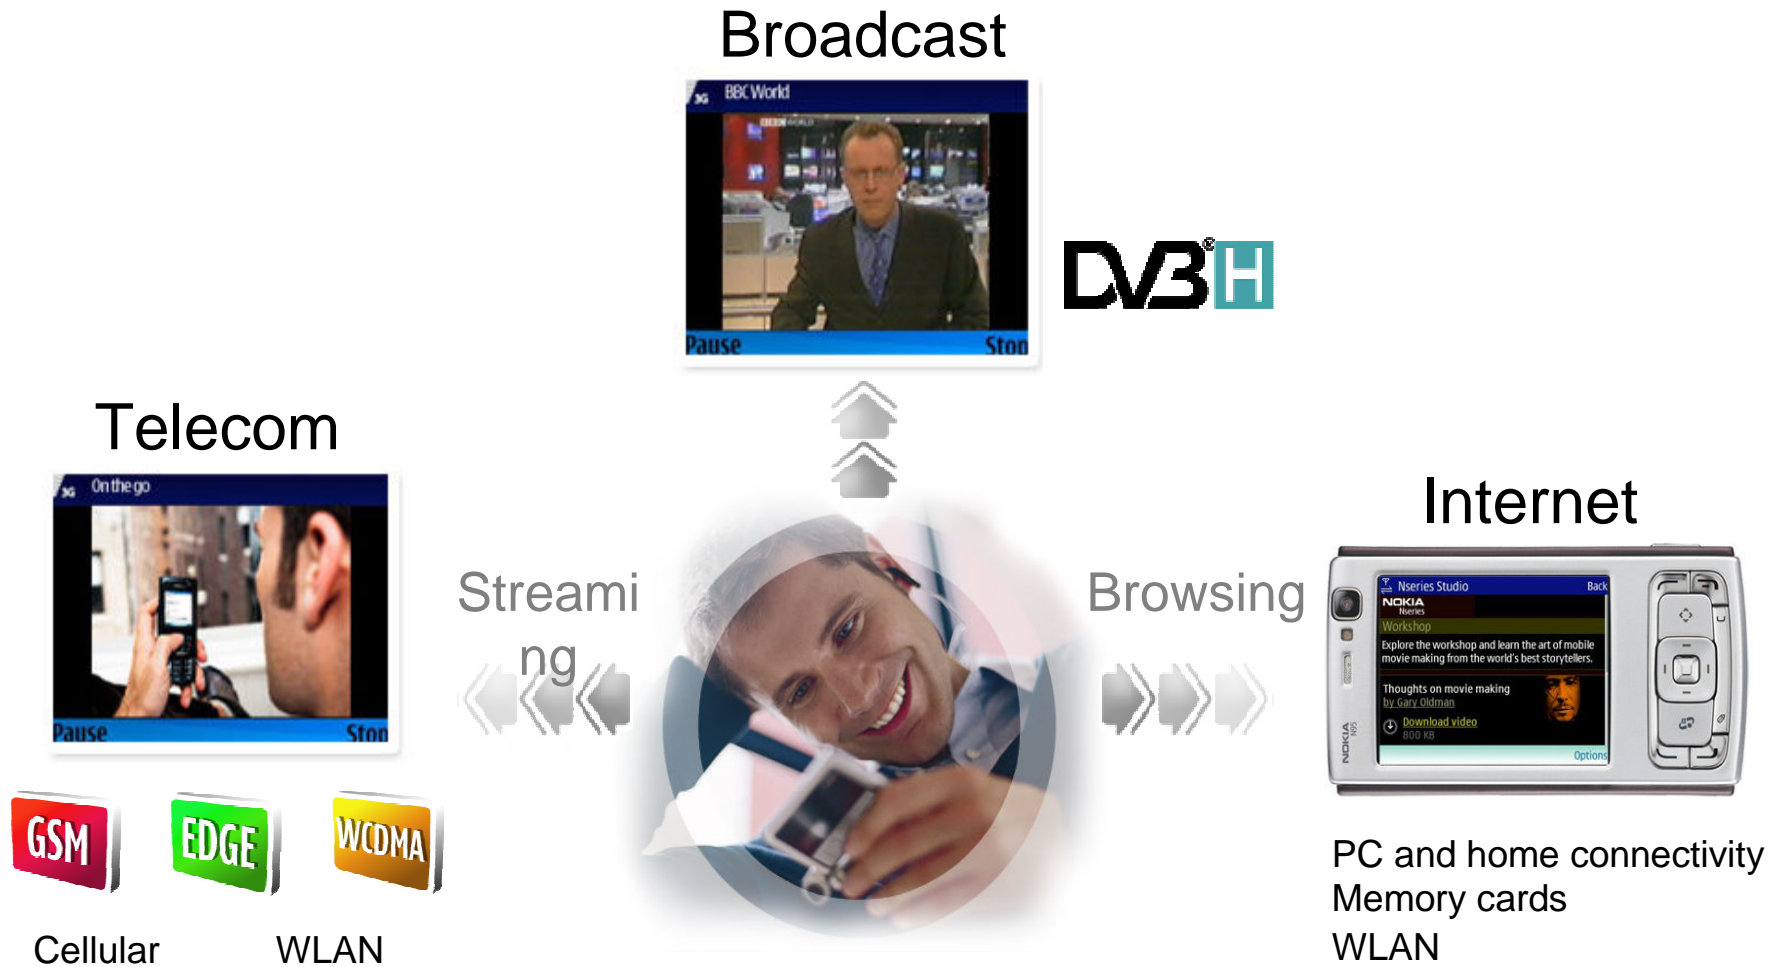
Broadcast

BBC World

Pause Stop

DVB H

Telecom

On the go

Pause Stop

GSM EDGE WCDMA

Cellular WLAN

Streaming

Browsing

Internet

Nseries Studio Back

NOKIA Nseries

Workshop

Explore the workshop and learn the art of mobile movie making from the world's best storytellers.

Thoughts on movie making by Gary Oldman

Download video 800 KB

Options

NOKIA N95

PC and home connectivity
Memory cards
WLAN